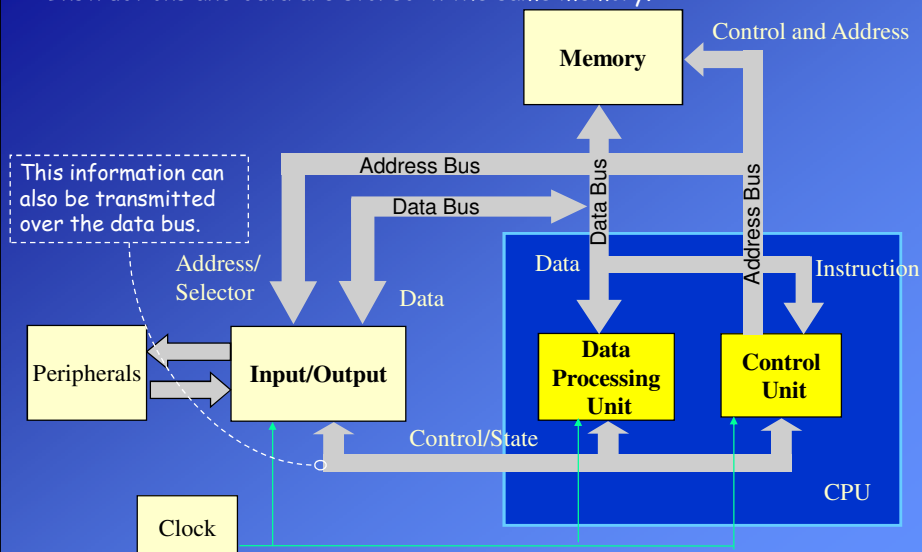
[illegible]

Memory

Control and Address

This information can also be transmitted over the data bus.

Address Bus

Data Bus

Data Bus

Address Bus

Address/
Selector

Data

Data

Instruction

Peripherals

Input/Output

Data Processing Unit

Control Unit

Control/State

CPU

Clock